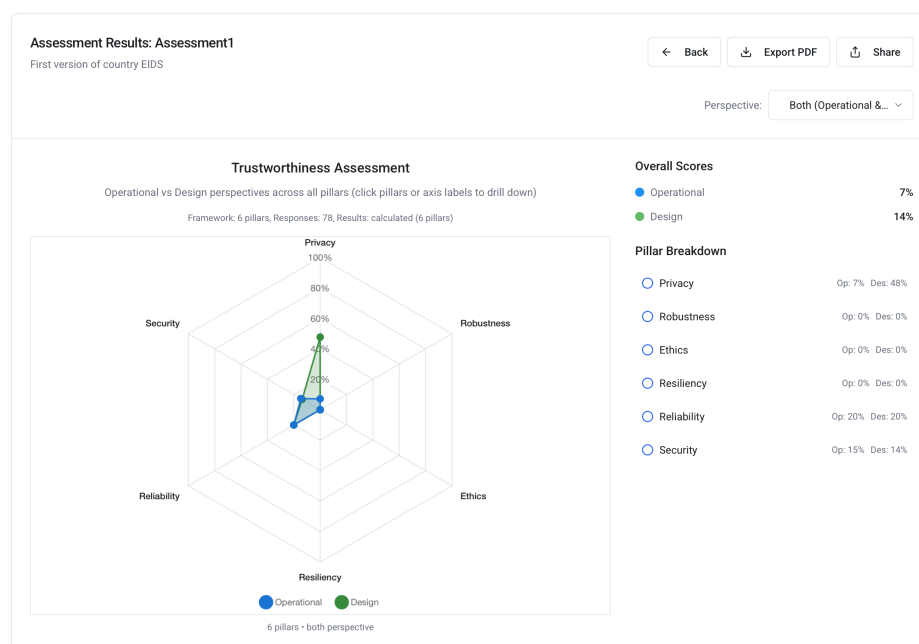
Assessment Results: Assessment1

First version of country EIDS

Back

Export PDF

Share

Perspective: Both (Operational &...

Trustworthiness Assessment

Operational vs Design perspectives across all pillars (click pillars or axis labels to drill down)

Framework: 6 pillars, Responses: 78, Results: calculated (6 pillars)

Privacy

100%

80%

60%

40%

20%

Security

Robustness

Reliability

Ethics

Resiliency

Operational Design

6 pillars • both perspective

Overall Scores

Operational 7%

Design 14%

Pillar Breakdown

Privacy Op: 7% Des: 48%

Robustness Op: 0% Des: 0%

Ethics Op: 0% Des: 0%

Resiliency Op: 0% Des: 0%

Reliability Op: 20% Des: 20%

Security Op: 15% Des: 14%